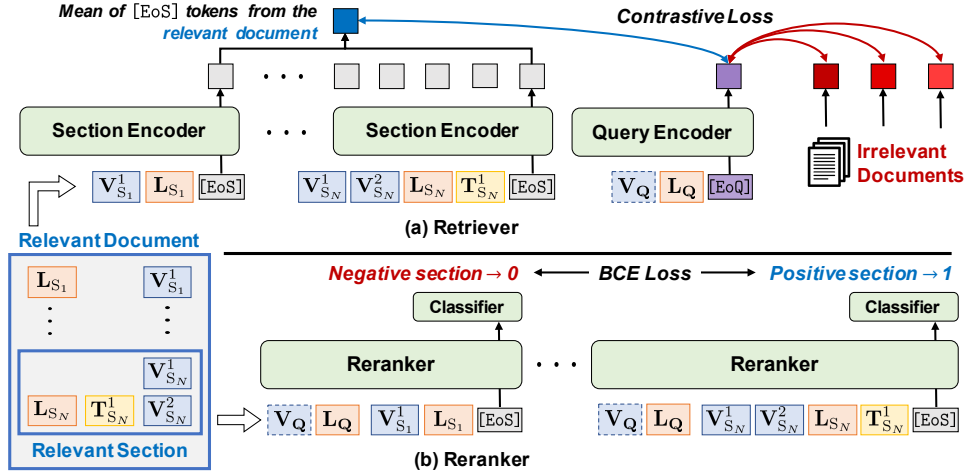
Mean of [EoS] tokens from the relevant document

Contrastive Loss

. . .

Section Encoder

. . .

Section Encoder

Query Encoder

$\mathbf{V}_{\mathrm{S}_1}^1$ $\mathbf{L}_{\mathrm{S}_1}$ [EoS]

$\mathbf{V}_{\mathrm{S}_N}^1$ $\mathbf{V}_{\mathrm{S}_N}^2$ $\mathbf{L}_{\mathrm{S}_N}$ $\mathbf{T}_{\mathrm{S}_N}^1$ [EoS]

$\mathbf{V}_{\mathbf{Q}}$ $\mathbf{L}_{\mathbf{Q}}$ [EoQ]

Irrelevant Documents

(a) Retriever

Relevant Document

$\mathbf{L}_{\mathrm{S}_1}$ $\mathbf{V}_{\mathrm{S}_1}^1$

$\mathbf{V}_{\mathrm{S}_N}^1$

$\mathbf{L}_{\mathrm{S}_N}$ $\mathbf{T}_{\mathrm{S}_N}^1$ $\mathbf{V}_{\mathrm{S}_N}^2$

Relevant Section

Negative section → 0 ⟵ BCE Loss ⟶ Positive section → 1

Classifier

Classifier

Reranker

. . .

Reranker

$\mathbf{V}_{\mathbf{Q}}$ $\mathbf{L}_{\mathbf{Q}}$ $\mathbf{V}_{\mathrm{S}_1}^1$ $\mathbf{L}_{\mathrm{S}_1}$ [EoS]

$\mathbf{V}_{\mathbf{Q}}$ $\mathbf{L}_{\mathbf{Q}}$ $\mathbf{V}_{\mathrm{S}_N}^1$ $\mathbf{V}_{\mathrm{S}_N}^2$ $\mathbf{L}_{\mathrm{S}_N}$ $\mathbf{T}_{\mathrm{S}_N}^1$ [EoS]

(b) Reranker